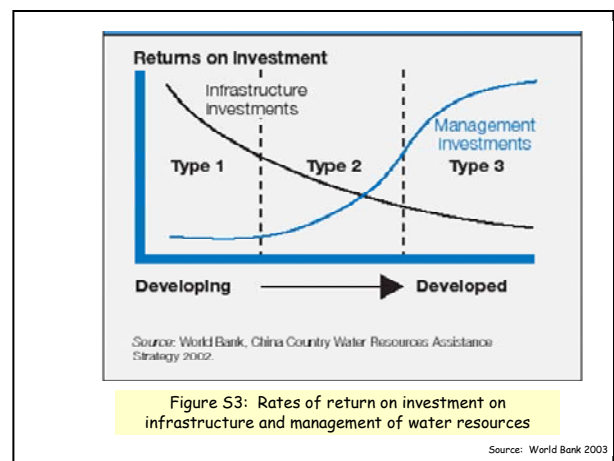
Returns on investment

Infrastructure investments

Management investments

Type 1

Type 2

Type 3

Developing

Developed

Source: World Bank, China Country Water Resources Assistance Strategy 2002.

Figure S3: Rates of return on investment on infrastructure and management of water resources

Source: World Bank 2003